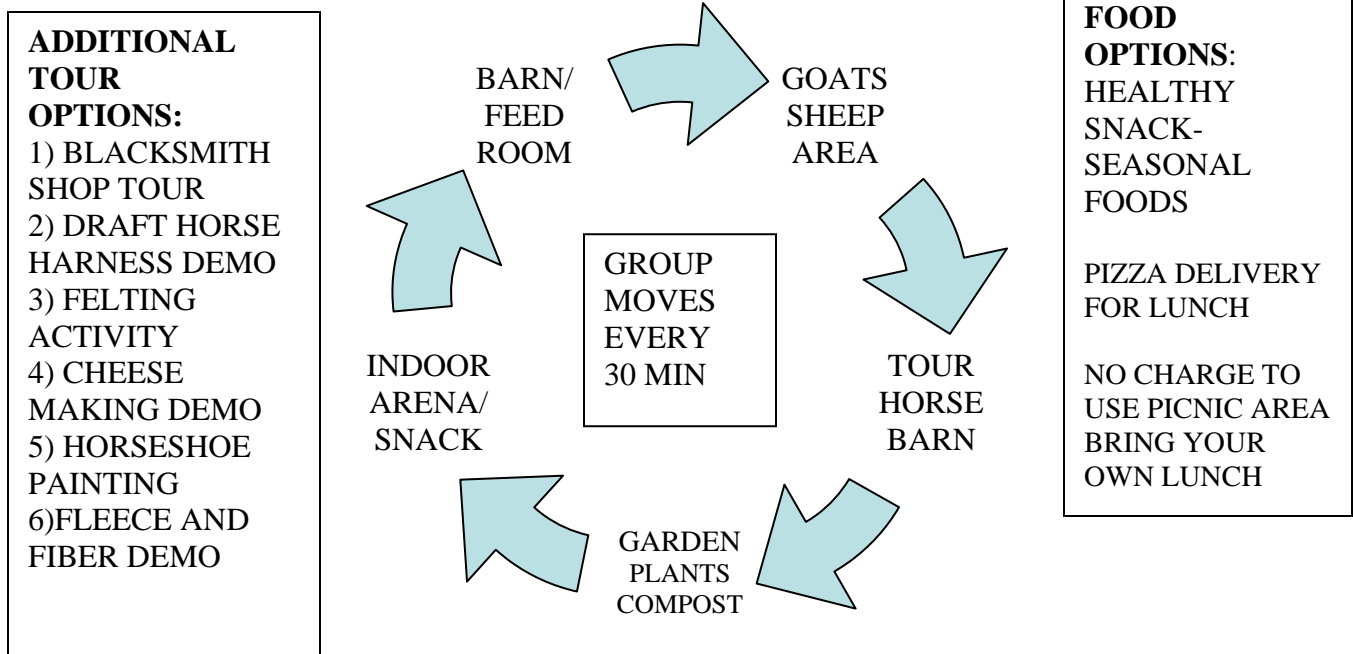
ADDITIONAL TOUR OPTIONS:
1) BLACKSMITH SHOP TOUR
2) DRAFT HORSE HARNESS DEMO
3) FELTING ACTIVITY
4) CHEESE MAKING DEMO
5) HORSESHOE PAINTING
6)FLEECE AND FIBER DEMO

BARN/ FEED ROOM

GOATS SHEEP AREA

TOUR HORSE BARN

GARDEN PLANTS COMPOST

INDOOR ARENA/ SNACK

GROUP MOVES EVERY 30 MIN

FOOD OPTIONS: HEALTHY SNACK- SEASONAL FOODS

PIZZA DELIVERY FOR LUNCH

NO CHARGE TO USE PICNIC AREA BRING YOUR OWN LUNCH